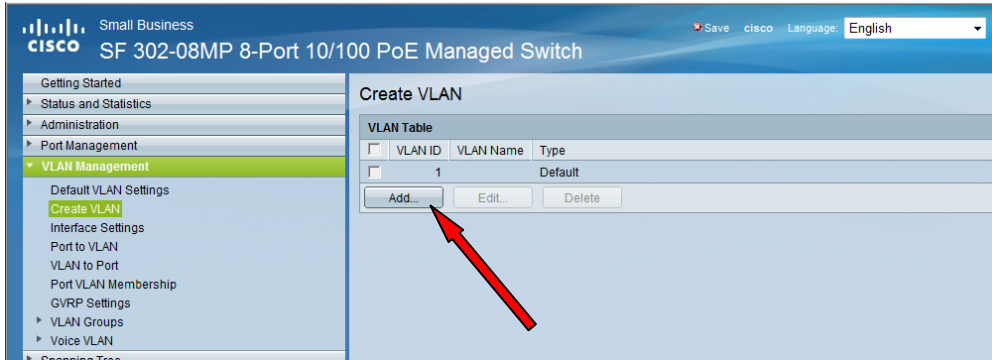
cisco Small Business
SF 302-08MP 8-Port 10/100 PoE Managed Switch

Save cisco Language: English

Getting Started
Status and Statistics
Administration
Port Management
VLAN Management
Default VLAN Settings
Create VLAN
Interface Settings
Port to VLAN
VLAN to Port
Port VLAN Membership
GVRP Settings
VLAN Groups
Voice VLAN
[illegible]

Create VLAN

VLAN Table

| | VLAN ID | VLAN Name | Type |
|---|---|---|---|
| | 1 | | Default |

Add... Edit... Delete